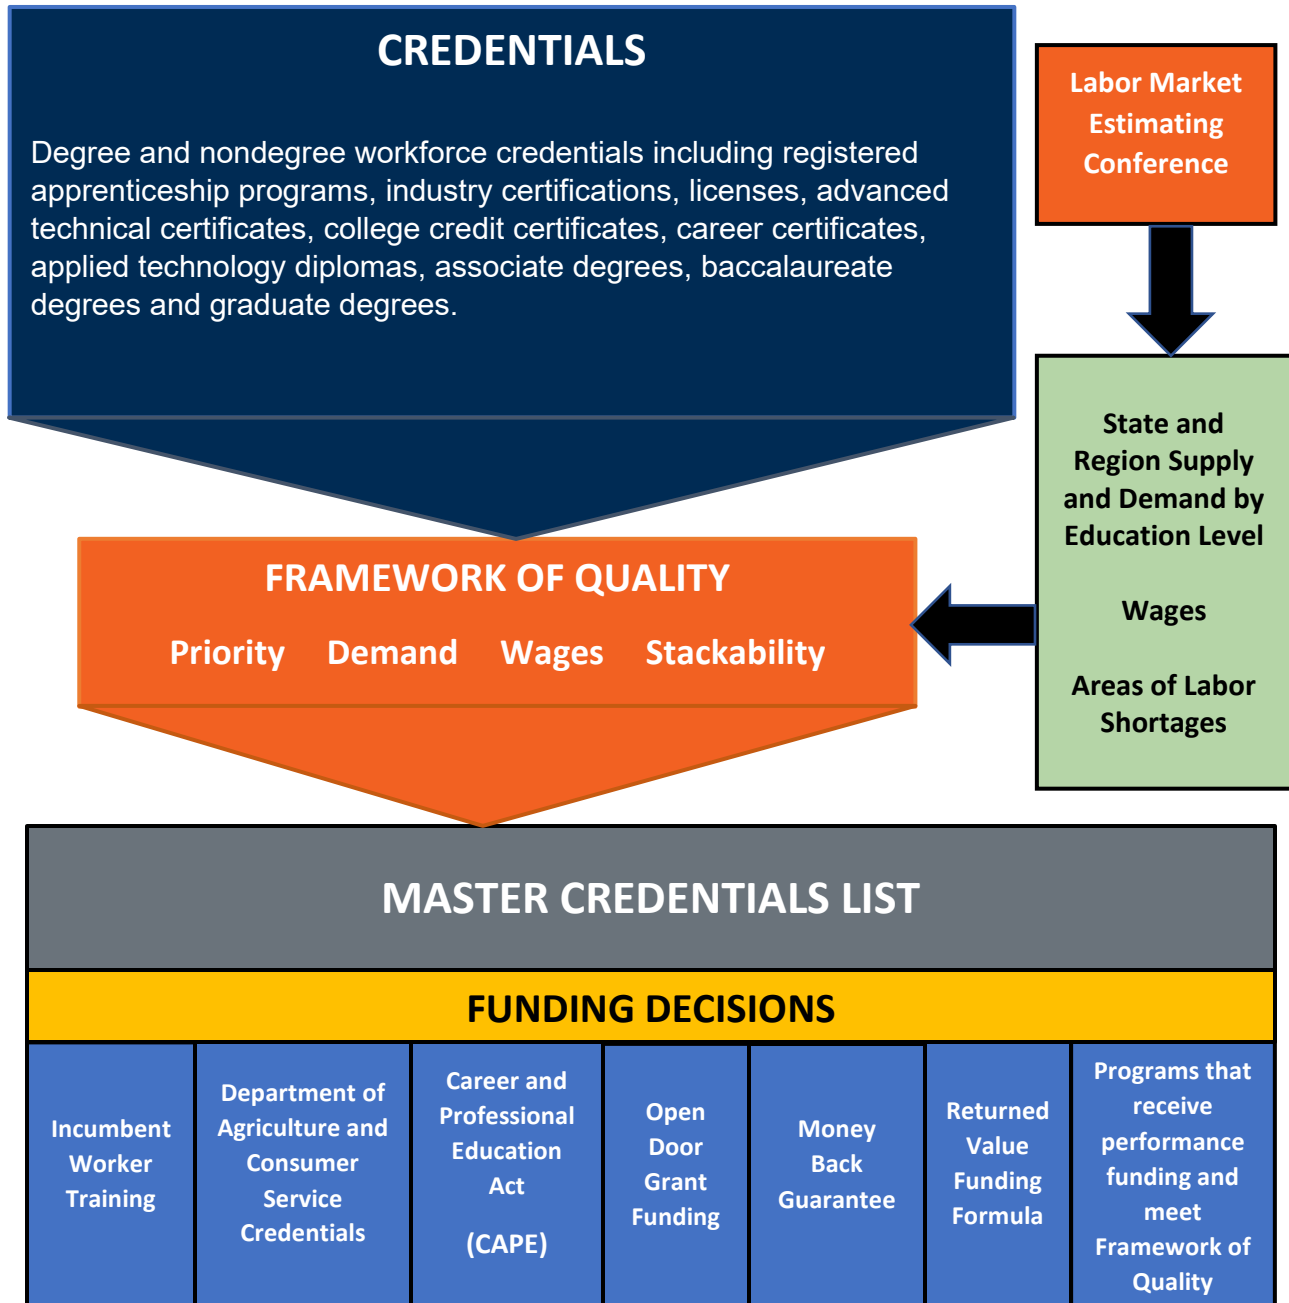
CREDENTIALS

Degree and nondegree workforce credentials including registered apprenticeship programs, industry certifications, licenses, advanced technical certificates, college credit certificates, career certificates, applied technology diplomas, associate degrees, baccalaureate degrees and graduate degrees.

Labor Market Estimating Conference

State and Region Supply and Demand by Education Level

Wages

Areas of Labor Shortages

FRAMEWORK OF QUALITY

Priority Demand Wages Stackability

MASTER CREDENTIALS LIST

FUNDING DECISIONS

| Incumbent Worker Training | Department of Agriculture and Consumer Service Credentials | Career and Professional Education Act (CAPE) | Open Door Grant Funding | Money Back Guarantee | Returned Value Funding Formula | Programs that receive performance funding and meet Framework of Quality |
|---|---|---|---|---|---|---|